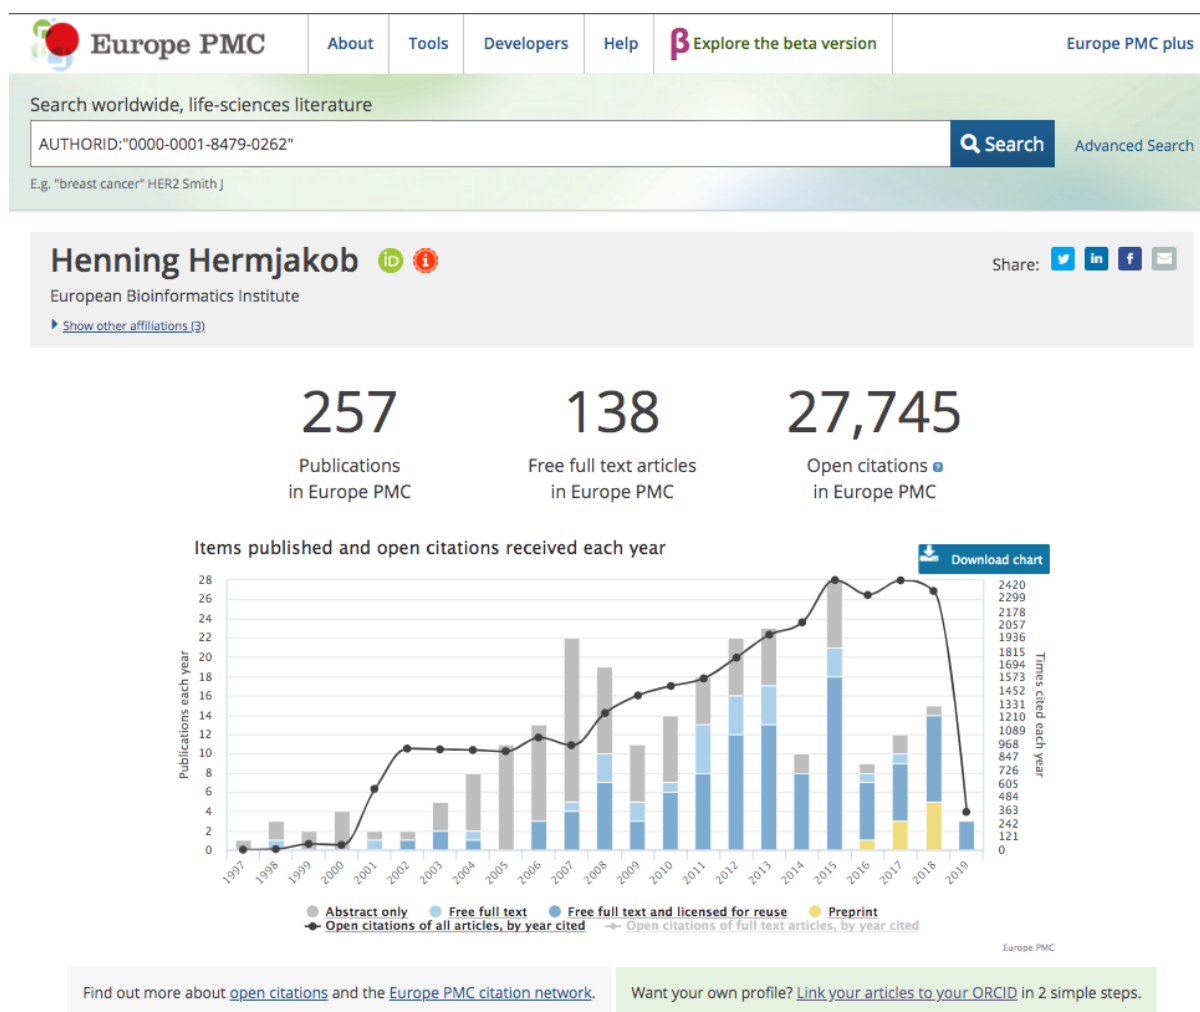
Europe PMC | About | Tools | Developers | Help | β Explore the beta version | Europe PMC plus

Search worldwide, life-sciences literature

AUTHORID:"0000-0001-8479-0262"

Search

Advanced Search

E.g. "breast cancer" HER2 Smith J

Henning Hermjakob

Share:

European Bioinformatics Institute

Show other affiliations (3)

257
Publications in Europe PMC

138
Free full text articles in Europe PMC

27,745
Open citations in Europe PMC

Items published and open citations received each year

Download chart

Publications each year

28 26 24 22 20 18 16 14 12 10 8 6 4 2 0

2420 2299 2178 2057 1936 1815 1694 1573 1452 1331 1210 1089 968 847 726 605 484 363 242 121 0

Times cited each year

1997 1998 1999 2000 2001 2002 2003 2004 2005 2006 2007 2008 2009 2010 2011 2012 2013 2014 2015 2016 2017 2018 2019

Abstract only  Free full text  Free full text and licensed for reuse  Preprint
Open citations of all articles, by year cited  Open citations of full text articles, by year cited

Europe PMC

Find out more about open citations and the Europe PMC citation network.

Want your own profile? Link your articles to your ORCID in 2 simple steps.